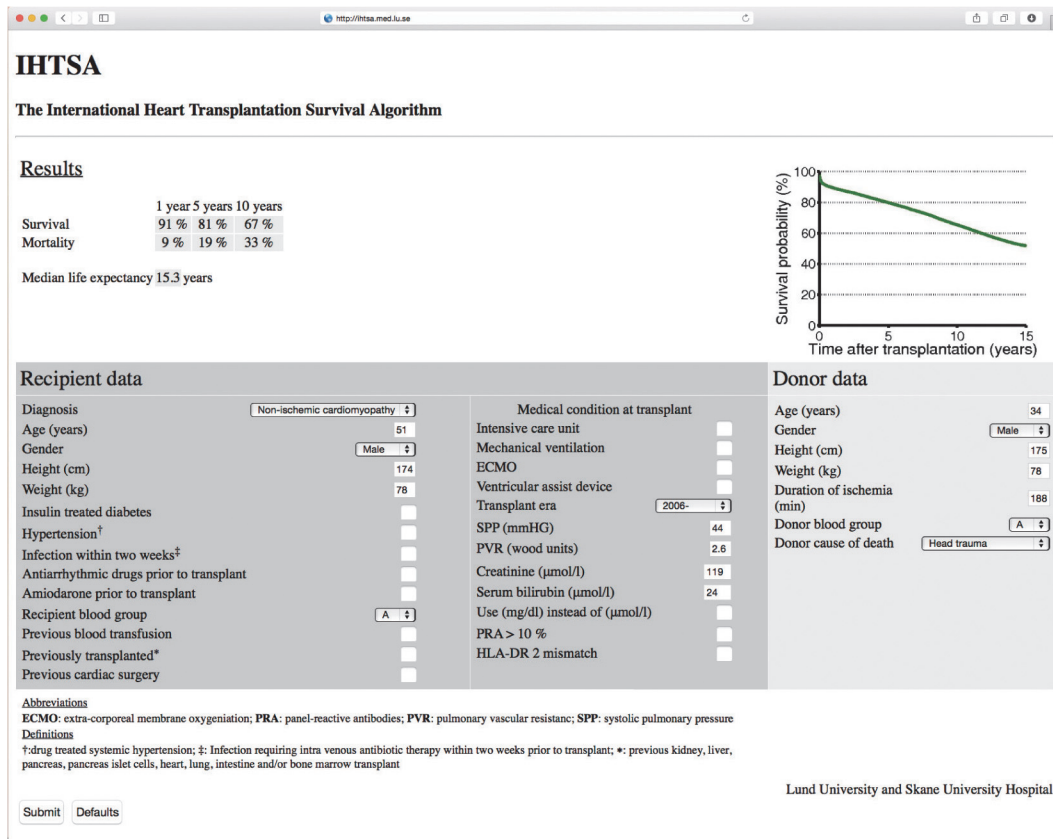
http://ihtsa.med.lu.se

IHTSA

The International Heart Transplantation Survival Algorithm

Results

| | 1 year | 5 years | 10 years |
|---|---|---|---|
| Survival | 91 % | 81 % | 67 % |
| Mortality | 9 % | 19 % | 33 % |

Median life expectancy 15.3 years

Survival probability (%)
100
80
60
40
20
0
0 5 10 15
Time after transplantation (years)

Recipient data

Diagnosis Non-ischemic cardiomyopathy
Age (years) 51
Gender Male
Height (cm) 174
Weight (kg) 78
Insulin treated diabetes
Hypertension†
Infection within two weeks‡
Antiarrhythmic drugs prior to transplant
Amiodarone prior to transplant
Recipient blood group A
Previous blood transfusion
Previously transplanted*
Previous cardiac surgery

Medical condition at transplant
Intensive care unit
Mechanical ventilation
ECMO
Ventricular assist device
Transplant era 2006-
SPP (mmHG) 44
PVR (wood units) 2.6
Creatinine (μmol/l) 119
Serum bilirubin (μmol/l) 24
Use (mg/dl) instead of (μmol/l)
PRA > 10 %
HLA-DR 2 mismatch

Donor data

Age (years) 34
Gender Male
Height (cm) 175
Weight (kg) 78
Duration of ischemia (min) 188
Donor blood group A
Donor cause of death Head trauma

Abbreviations
ECMO: extra-corporeal membrane oxygeniation; PRA: panel-reactive antibodies; PVR: pulmonary vascular resistanc; SPP: systolic pulmonary pressure
Definitions
†:drug treated systemic hypertension; ‡: Infection requiring intra venous antibiotic therapy within two weeks prior to transplant; *: previous kidney, liver, pancreas, pancreas islet cells, heart, lung, intestine and/or bone marrow transplant

Lund University and Skane University Hospital

Submit Defaults